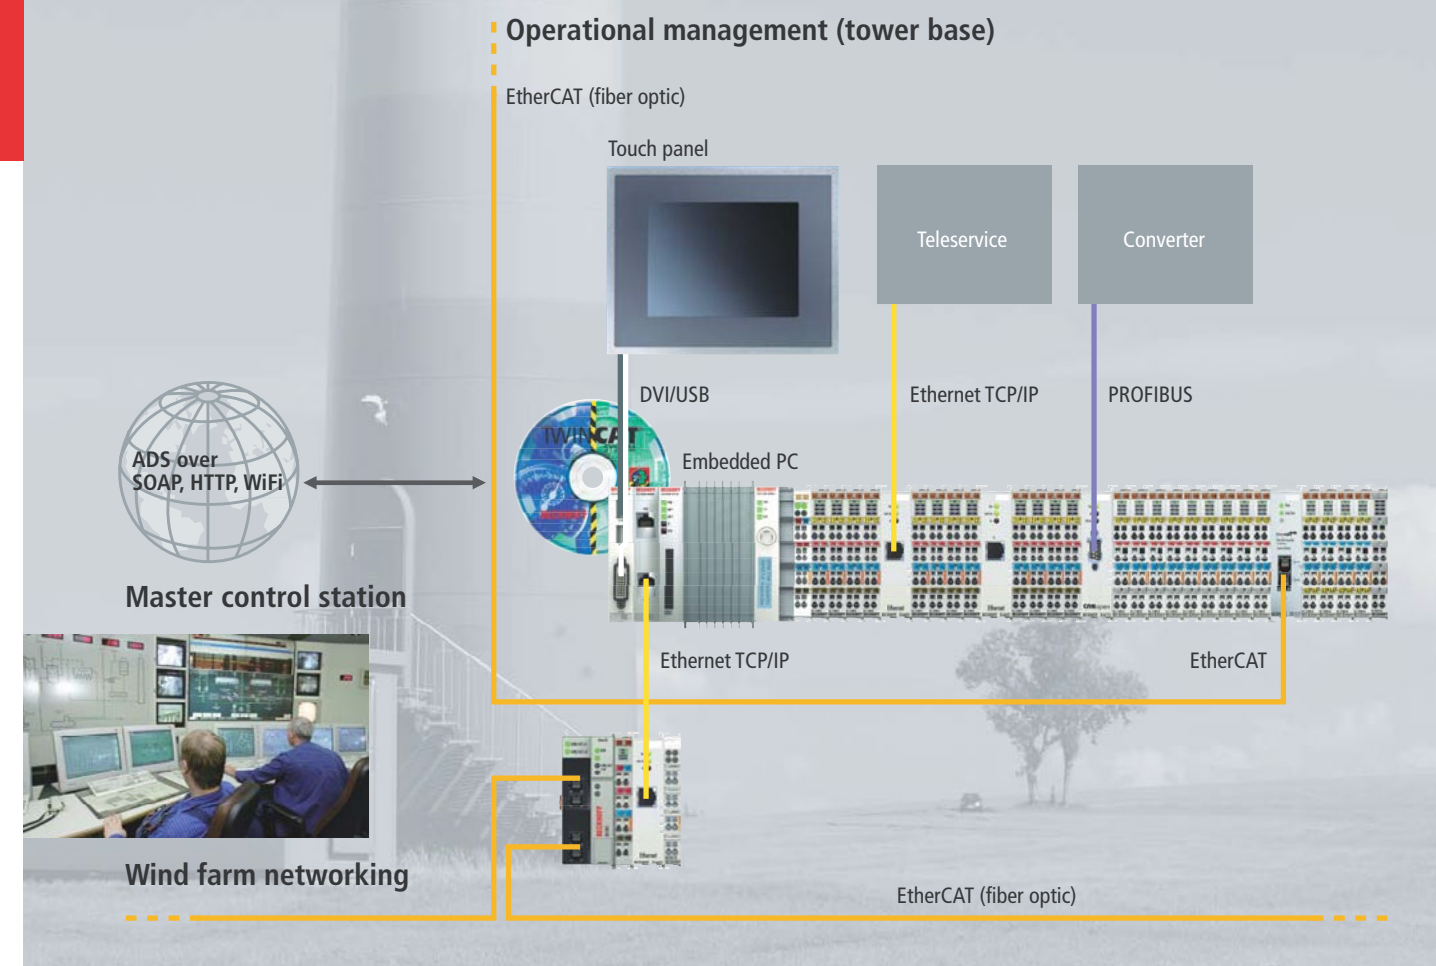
Operational management (tower base)

EtherCAT (fiber optic)

Touch panel

Teleservice

Converter

DVI/USB

Ethernet TCP/IP

PROFIBUS

TWINCAT

Embedded PC

ADS over
SOAP, HTTP, WiFi

Master control station

Ethernet TCP/IP

EtherCAT

Wind farm networking

EtherCAT (fiber optic)